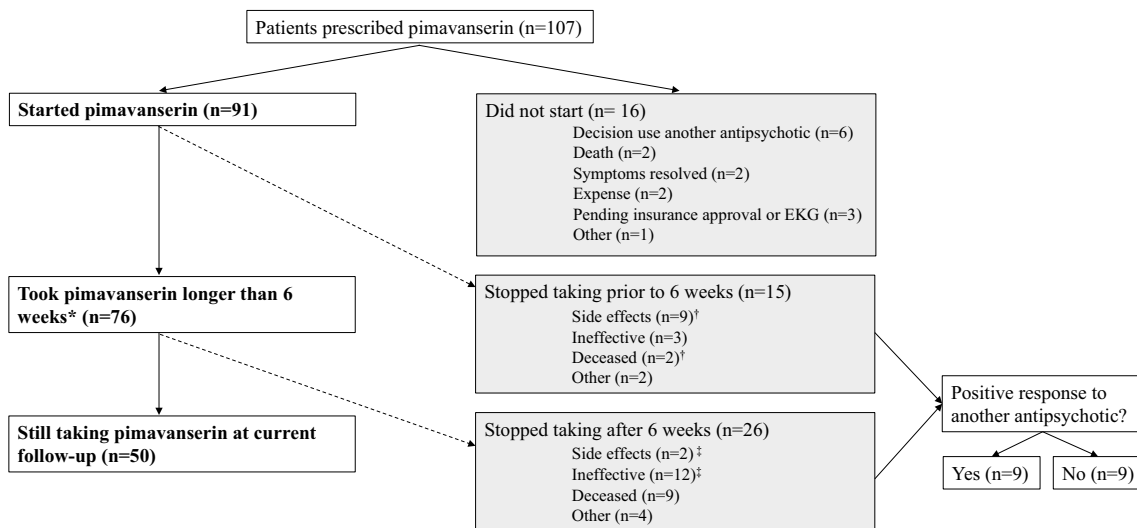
Patients prescribed pimavanserin (n=107)

Started pimavanserin (n=91)

Did not start (n= 16)
Decision use another antipsychotic (n=6)
Death (n=2)
Symptoms resolved (n=2)
Expense (n=2)
Pending insurance approval or EKG (n=3)
Other (n=1)

Took pimavanserin longer than 6 weeks* (n=76)

Stopped taking prior to 6 weeks (n=15)
Side effects (n=9)†
Ineffective (n=3)
Deceased (n=2)†
Other (n=2)

Positive response to another antipsychotic?

Yes (n=9)

No (n=9)

Still taking pimavanserin at current follow-up (n=50)

Stopped taking after 6 weeks (n=26)
Side effects (n=2)‡
Ineffective (n=12)‡
Deceased (n=9)
Other (n=4)